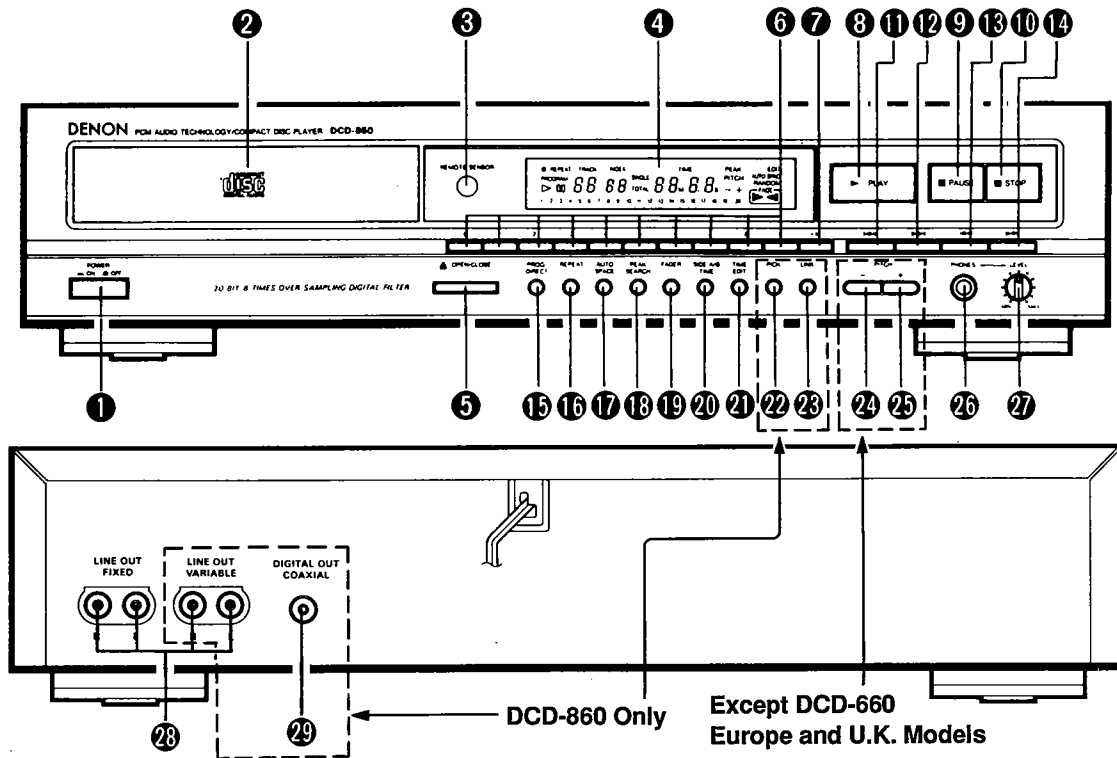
2
3
4
6
7
8
11
12
9
13
10
14

DENON PCM AUDIO TECHNOLOGY/COMPACT DISC PLAYER DCD-860

disc

REMOTE SENSOR

REPEAT TRACK INDEX TIME PEAK EDIT
PROGRAM SINGLE PITCH AUTO SPACE
TOTAL RANDOM
FADE

▶ PLAY
■ PAUSE
■ STOP

POWER
ON OFF

20 BIT 8 TIMES OVER SAMPLING DIGITAL FILTER

▲ OPEN/CLOSE

PROG DIRECT
REPEAT
AUTO SPACE
PEAK SEARCH
FADER
SIDE A/B TIME
TIME EDIT
PICK
LINK

PITCH
– +

PHONES
LEVEL

1
5
15
16
17
18
19
20
21
22
23
24
25
26
27

LINE OUT FIXED
LINE OUT VARIABLE
DIGITAL OUT COAXIAL

28
29

DCD-860 Only

Except DCD-660
Europe and U.K. Models